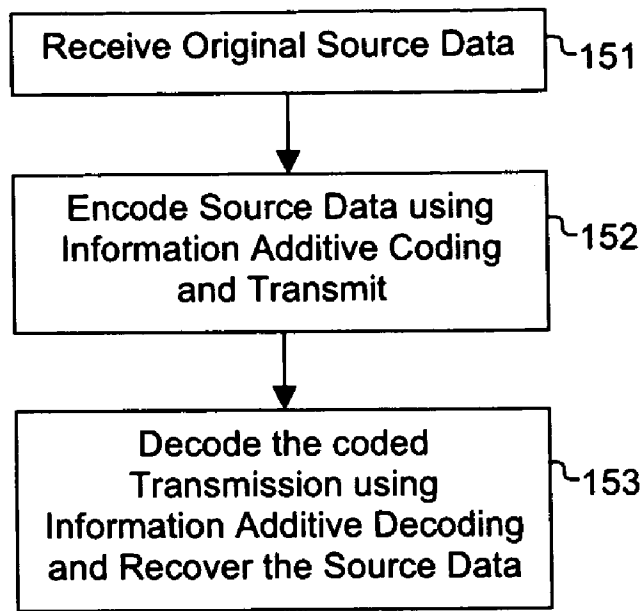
Receive Original Source Data

151

Encode Source Data using Information Additive Coding and Transmit

152

Decode the coded Transmission using Information Additive Decoding and Recover the Source Data

153